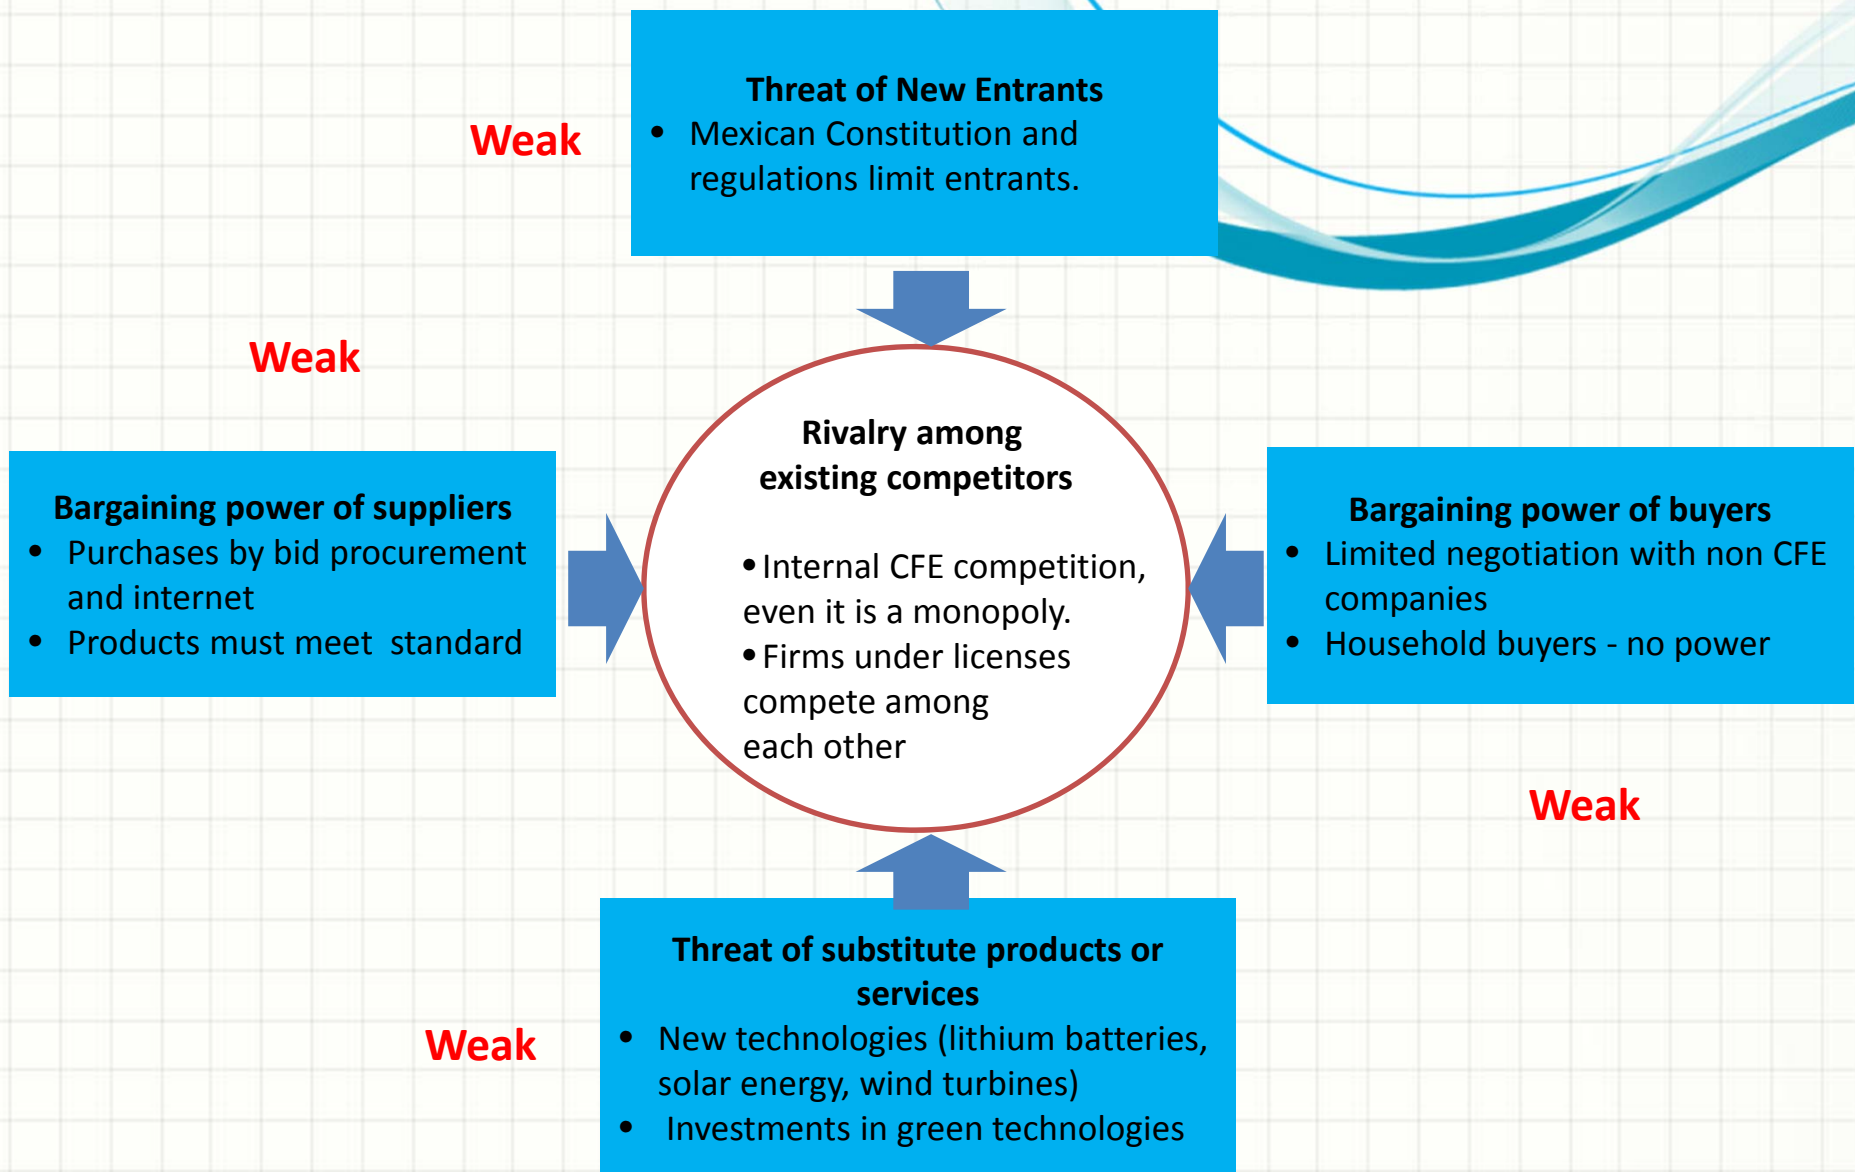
Weak

Threat of New Entrants
- Mexican Constitution and regulations limit entrants.

Weak

Bargaining power of suppliers
- Purchases by bid procurement and internet
- Products must meet standard

Rivalry among existing competitors

- Internal CFE competition, even it is a monopoly.
- Firms under licenses compete among each other

Bargaining power of buyers
- Limited negotiation with non CFE companies
- Household buyers - no power

Weak

Weak

Threat of substitute products or services
- New technologies (lithium batteries, solar energy, wind turbines)
- Investments in green technologies